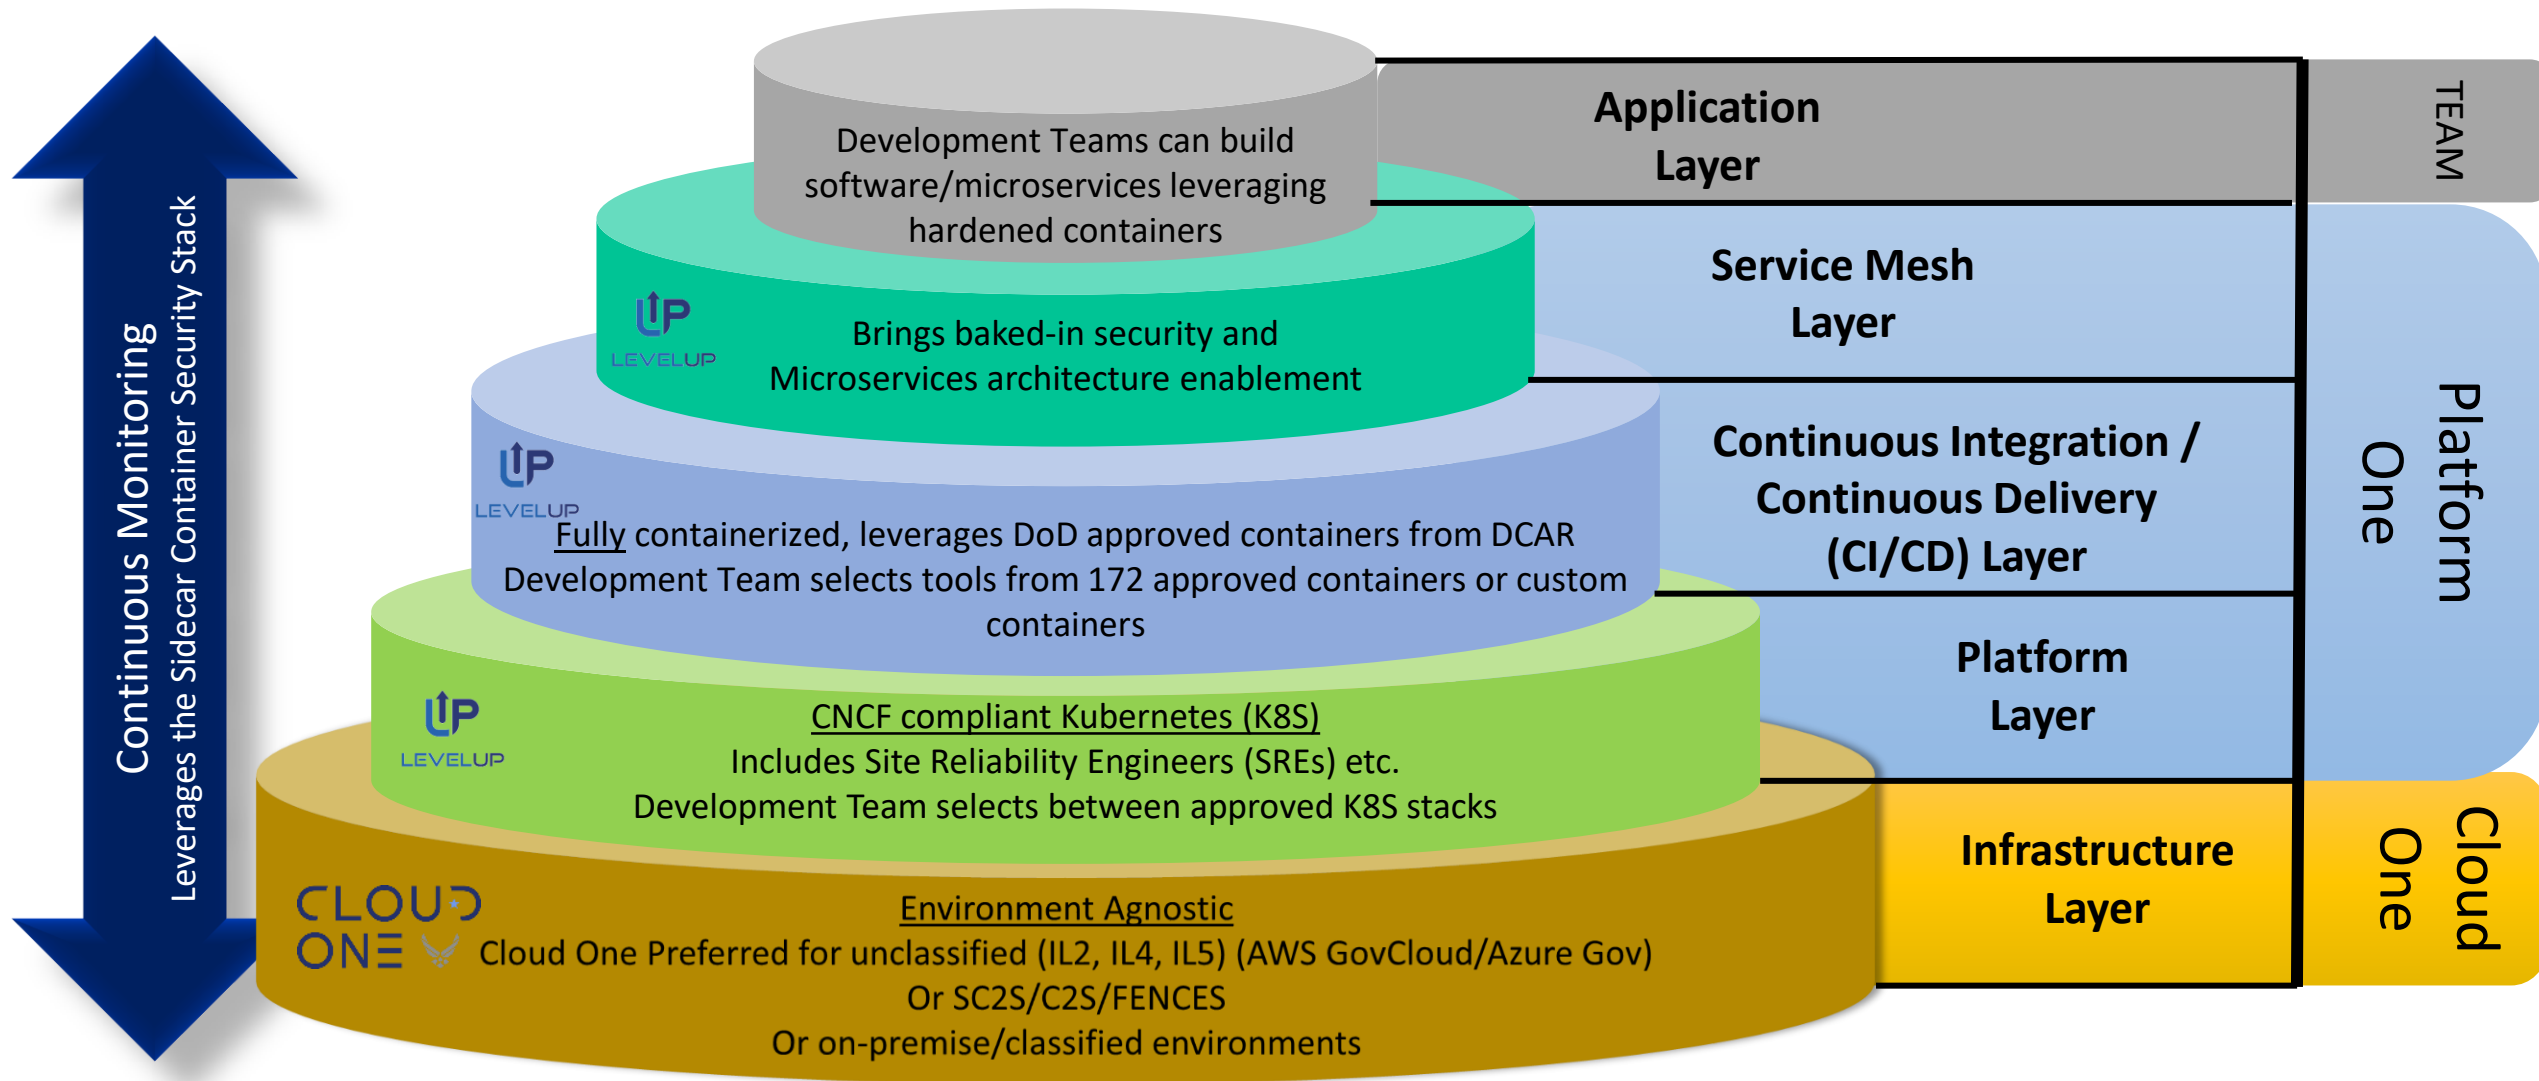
Continuous Monitoring
Leverages the Sidecar Container Security Stack

Development Teams can build software/microservices leveraging hardened containers

Application Layer

TEAM

LEVELUP
Brings baked-in security and Microservices architecture enablement

Service Mesh Layer

LEVELUP
Fully containerized, leverages DoD approved containers from DCAR
Development Team selects tools from 172 approved containers or custom containers

Continuous Integration / Continuous Delivery (CI/CD) Layer

Platform One

LEVELUP
CNCF compliant Kubernetes (K8S)
Includes Site Reliability Engineers (SREs) etc.
Development Team selects between approved K8S stacks

Platform Layer

CLOUD ONE
Environment Agnostic
Cloud One Preferred for unclassified (IL2, IL4, IL5) (AWS GovCloud/Azure Gov)
Or SC2S/C2S/FENCES
Or on-premise/classified environments

Infrastructure Layer

Cloud One